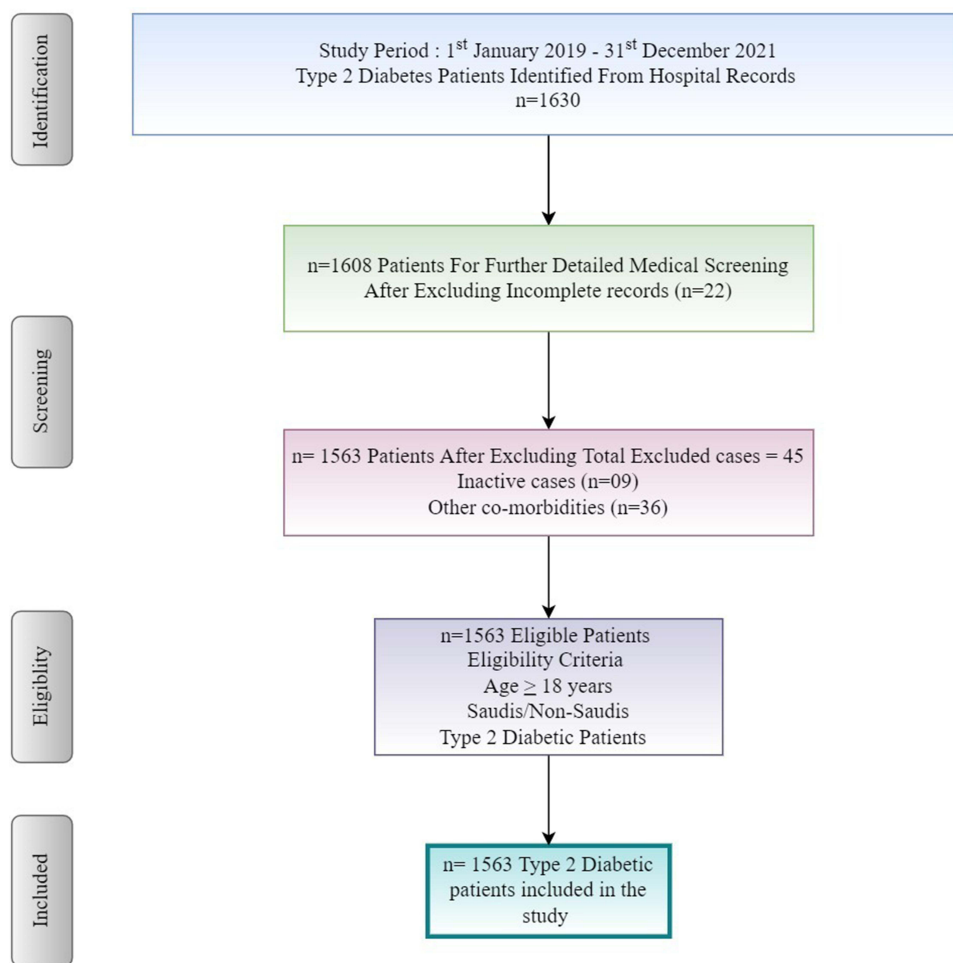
Identification

Study Period : 1$^{st}$ January 2019 - 31$^{st}$ December 2021
Type 2 Diabetes Patients Identified From Hospital Records
n=1630

n=1608 Patients For Further Detailed Medical Screening
After Excluding Incomplete records (n=22)

Screening

n= 1563 Patients After Excluding Total Excluded cases = 45
Inactive cases (n=09)
Other co-morbidities (n=36)

Eligiblity

n=1563 Eligible Patients
Eligibility Criteria
Age $\geq$ 18 years
Saudis/Non-Saudis
Type 2 Diabetic Patients

Included

n= 1563 Type 2 Diabetic patients included in the study